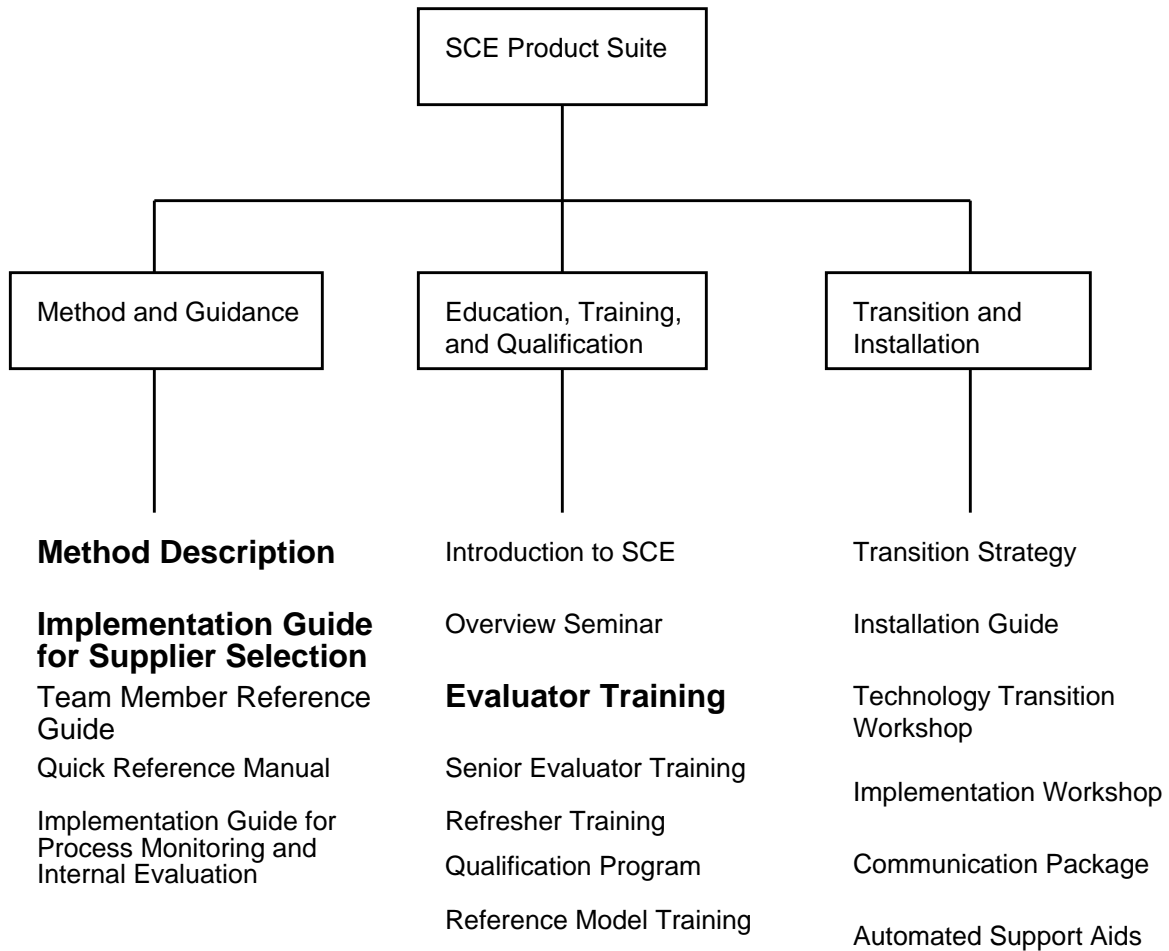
SCE Product Suite

Method and Guidance

Education, Training, and Qualification

Transition and Installation

Method Description

Implementation Guide for Supplier Selection

Team Member Reference Guide

Quick Reference Manual

Implementation Guide for Process Monitoring and Internal Evaluation

Introduction to SCE

Overview Seminar

Evaluator Training

Senior Evaluator Training

Refresher Training

Qualification Program

Reference Model Training

Transition Strategy

Installation Guide

Technology Transition Workshop

Implementation Workshop

Communication Package

Automated Support Aids